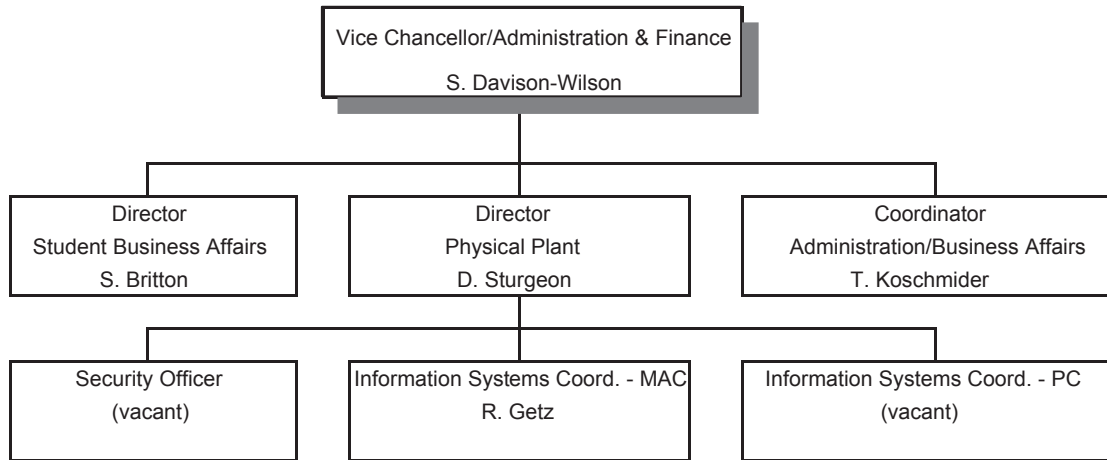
Vice Chancellor/Administration & Finance
S. Davison-Wilson

Director
Student Business Affairs
S. Britton

Director
Physical Plant
D. Sturgeon

Coordinator
Administration/Business Affairs
T. Koschmider

Security Officer
(vacant)

Information Systems Coord. - MAC
R. Getz

Information Systems Coord. - PC
(vacant)